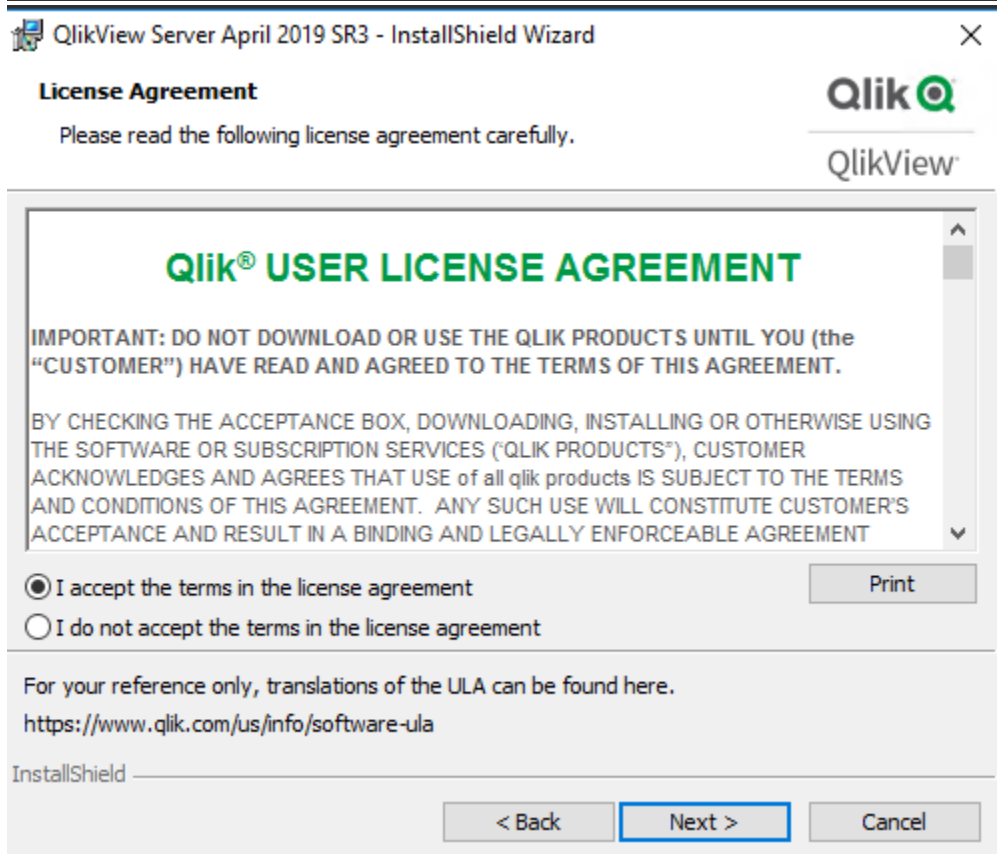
QlikView Server April 2019 SR3 - InstallShield Wizard

License Agreement

Please read the following license agreement carefully.

Qlik

QlikView

Qlik® USER LICENSE AGREEMENT

IMPORTANT: DO NOT DOWNLOAD OR USE THE QLIK PRODUCTS UNTIL YOU (the "CUSTOMER") HAVE READ AND AGREED TO THE TERMS OF THIS AGREEMENT.

BY CHECKING THE ACCEPTANCE BOX, DOWNLOADING, INSTALLING OR OTHERWISE USING THE SOFTWARE OR SUBSCRIPTION SERVICES ("QLIK PRODUCTS"), CUSTOMER ACKNOWLEDGES AND AGREES THAT USE of all qlik products IS SUBJECT TO THE TERMS AND CONDITIONS OF THIS AGREEMENT. ANY SUCH USE WILL CONSTITUTE CUSTOMER'S ACCEPTANCE AND RESULT IN A BINDING AND LEGALLY ENFORCEABLE AGREEMENT

I accept the terms in the license agreement

Print

I do not accept the terms in the license agreement

For your reference only, translations of the ULA can be found here.
https://www.qlik.com/us/info/software-ula

InstallShield

< Back

Next >

Cancel